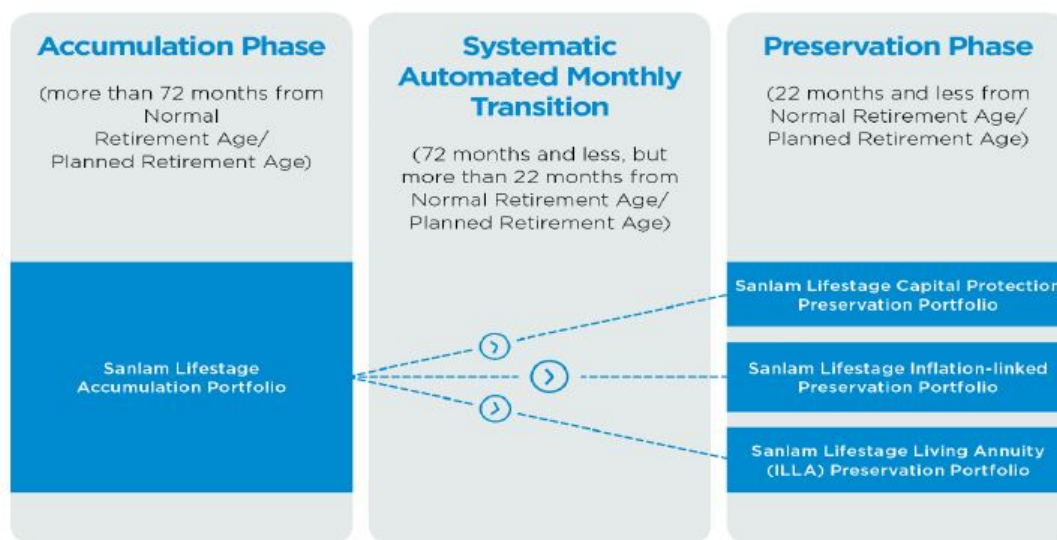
Accumulation Phase

(more than 72 months from Normal Retirement Age/ Planned Retirement Age)

Systematic Automated Monthly Transition

(72 months and less, but more than 22 months from Normal Retirement Age/ Planned Retirement Age)

Preservation Phase

(22 months and less from Normal Retirement Age/ Planned Retirement Age)

Sanlam Lifestage Accumulation Portfolio

Sanlam Lifestage Capital Protection Preservation Portfolio

Sanlam Lifestage Inflation-linked Preservation Portfolio

Sanlam Lifestage Living Annuity (ILLA) Preservation Portfolio